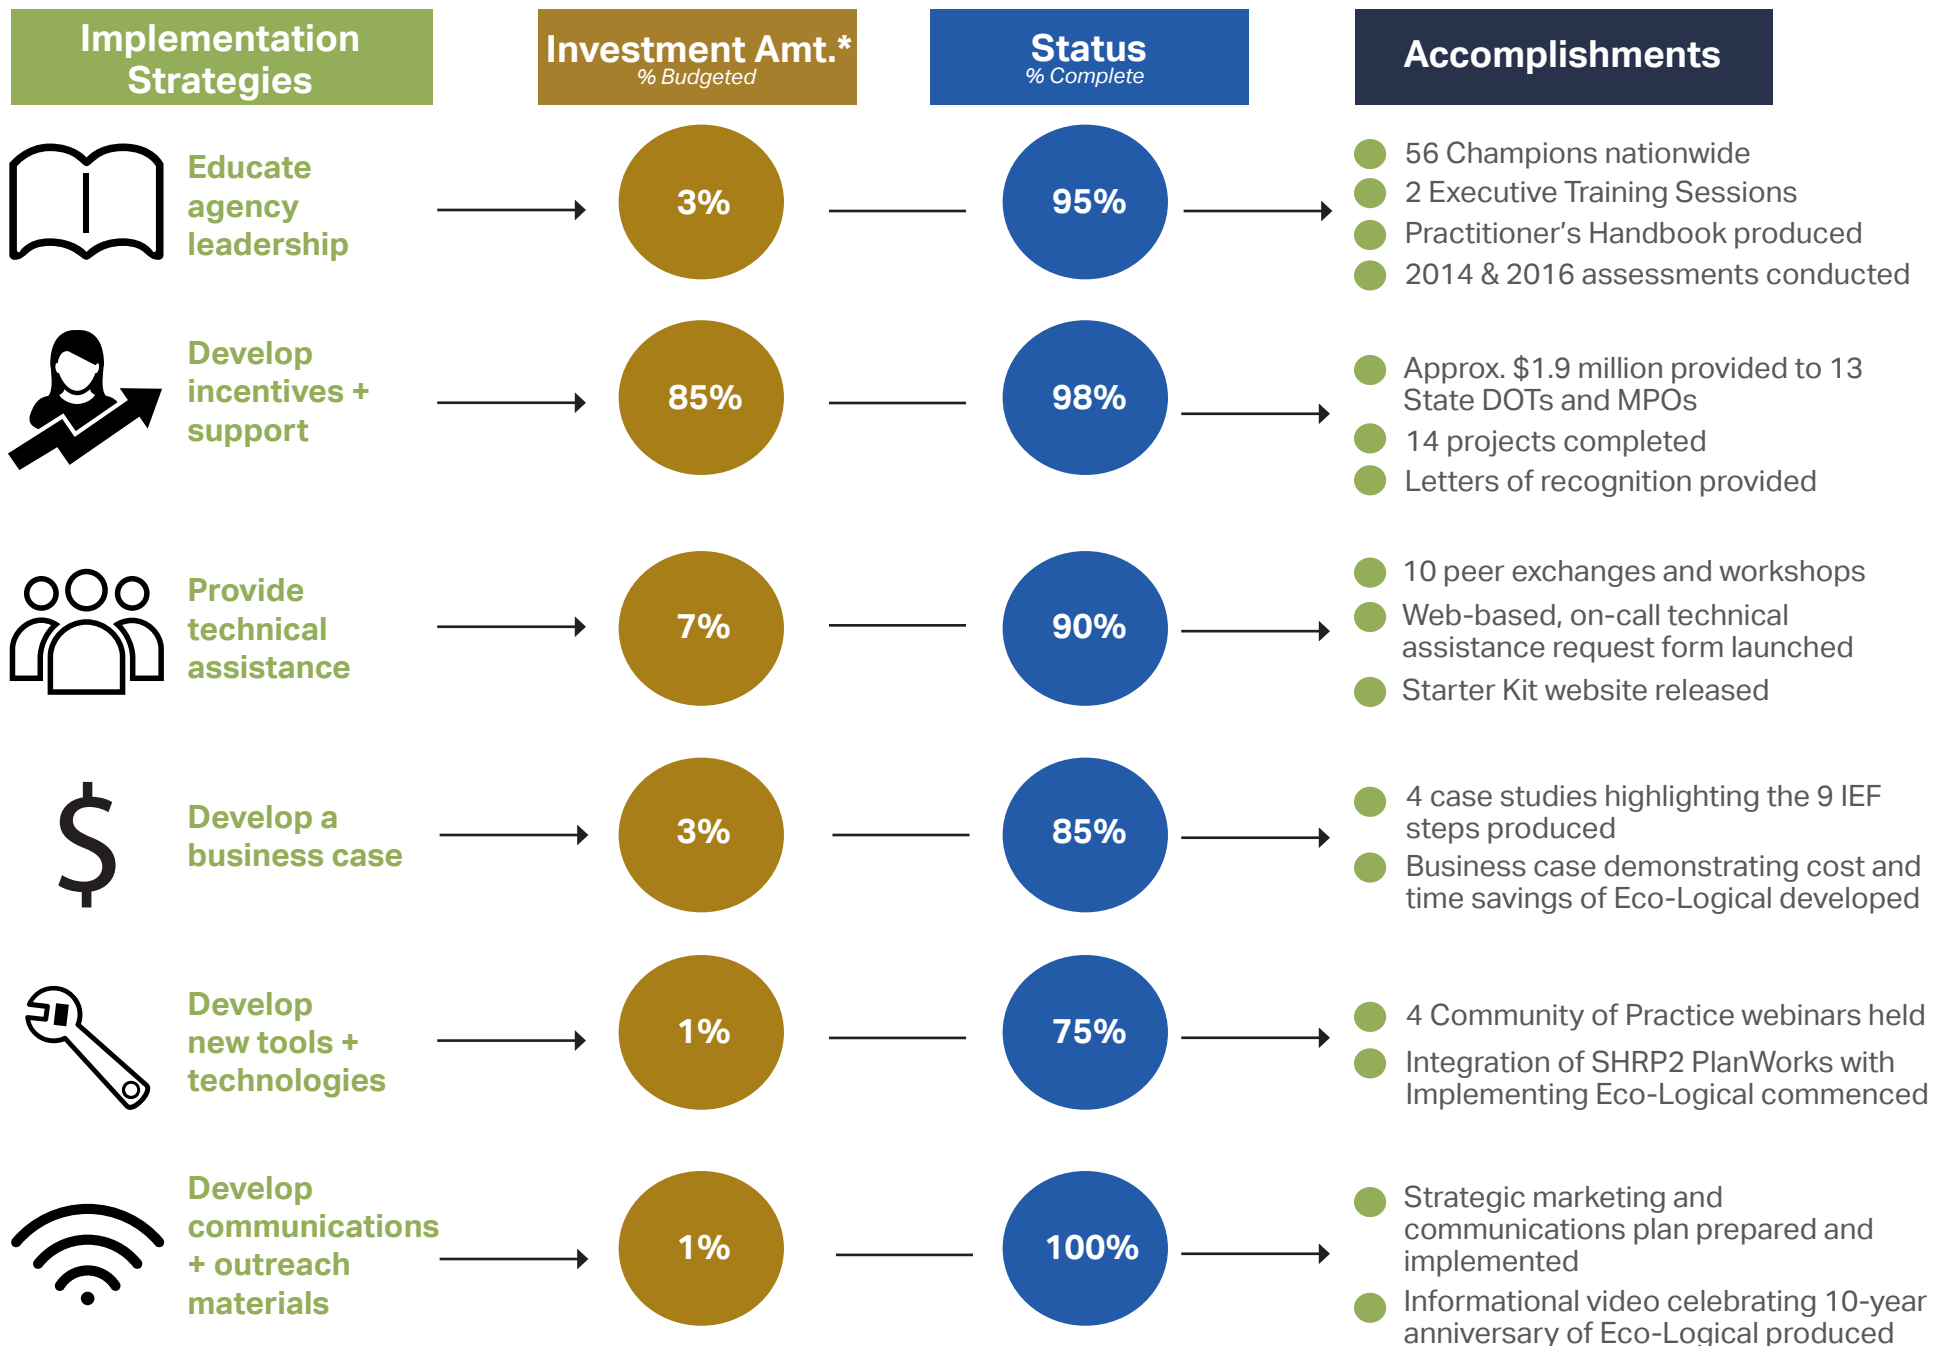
| Implementation Strategies | Investment Amt.* % Budgeted | Status % Complete | Accomplishments |
|---|---|---|---|
| Educate agency leadership | 3% | 95% | 56 Champions nationwide; 2 Executive Training Sessions; Practitioner's Handbook produced; 2014 & 2016 assessments conducted |
| Develop incentives + support | 85% | 98% | Approx. \$1.9 million provided to 13 State DOTs and MPOs; 14 projects completed; Letters of recognition provided |
| Provide technical assistance | 7% | 90% | 10 peer exchanges and workshops; Web-based, on-call technical assistance request form launched; Starter Kit website released |
| Develop a business case | 3% | 85% | 4 case studies highlighting the 9 IEF steps produced; Business case demonstrating cost and time savings of Eco-Logical developed |
| Develop new tools + technologies | 1% | 75% | 4 Community of Practice webinars held; Integration of SHRP2 PlanWorks with Implementing Eco-Logical commenced |
| Develop communications + outreach materials | 1% | 100% | Strategic marketing and communications plan prepared and implemented; Informational video celebrating 10-year anniversary of Eco-Logical produced |